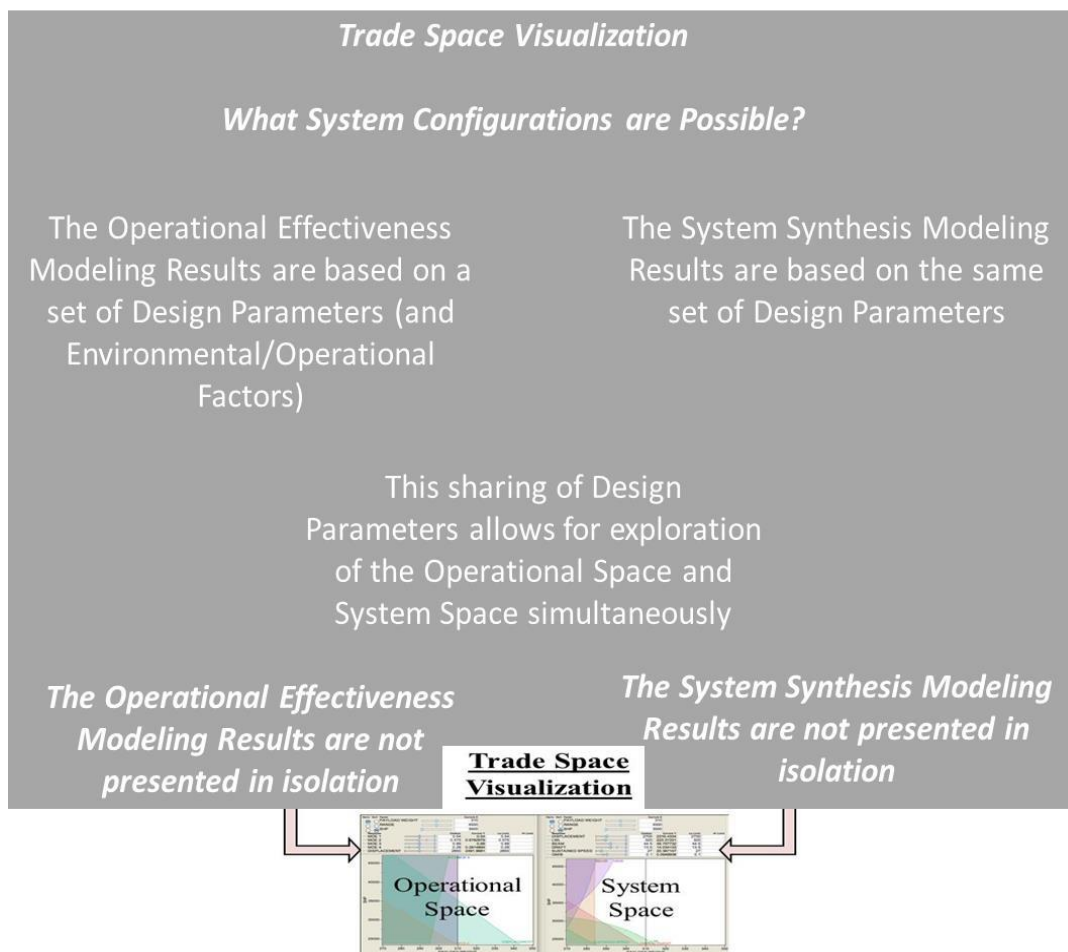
Trade Space Visualization

What System Configurations are Possible?

The Operational Effectiveness Modeling Results are based on a set of Design Parameters (and Environmental/Operational Factors)

The System Synthesis Modeling Results are based on the same set of Design Parameters

This sharing of Design Parameters allows for exploration of the Operational Space and System Space simultaneously

The Operational Effectiveness Modeling Results are not presented in isolation

The System Synthesis Modeling Results are not presented in isolation

Trade Space Visualization

Operational Space

System Space